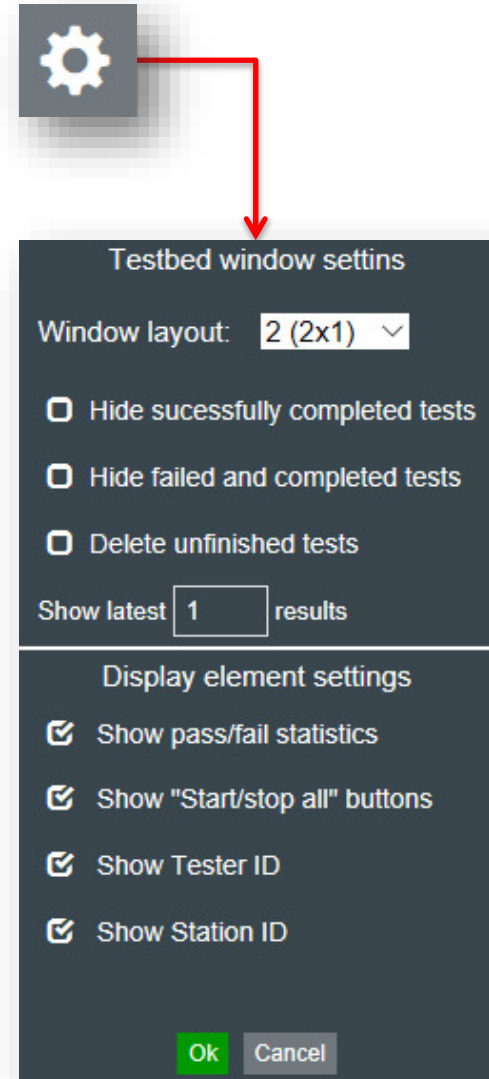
Testbed window settins

Window layout: 2 (2x1)

Hide sucessfully completed tests

Hide failed and completed tests

Delete unfinished tests

Show latest 1 results

Display element settings

Show pass/fail statistics

Show "Start/stop all" buttons

Show Tester ID

Show Station ID

Ok Cancel